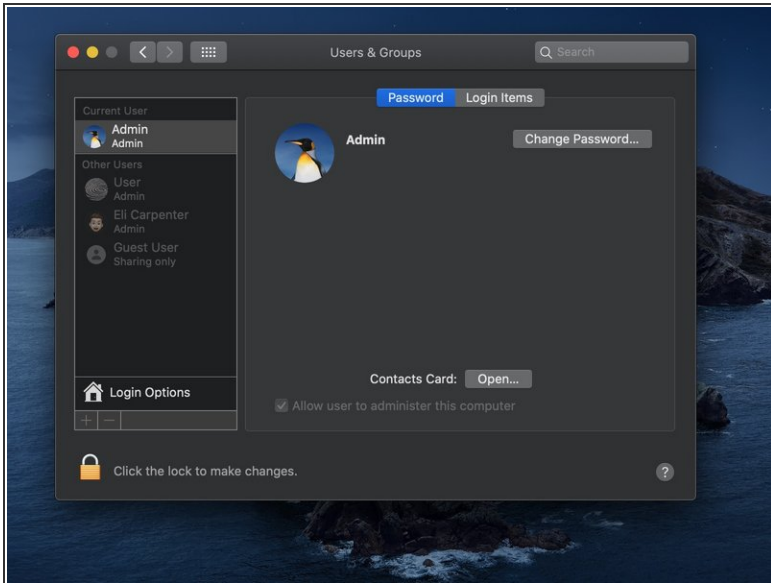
Users & Groups

Search

Password Login Items

Current User

Admin
Admin

Other Users

User
Admin

Eli Carpenter
Admin

Guest User
Sharing only

Admin

Change Password...

Contacts Card: Open...

Allow user to administer this computer

Login Options

+ —

Click the lock to make changes.

?